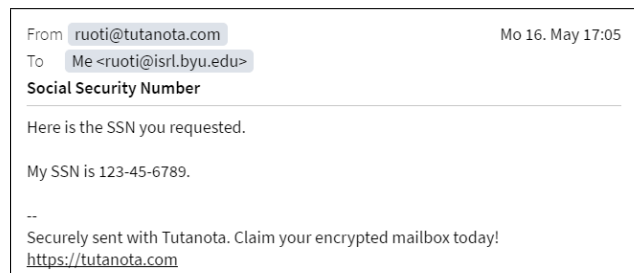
From ruoti@tutanota.com Mo 16. May 17:05
To Me <ruoti@isrl.byu.edu>
Social Security Number

Here is the SSN you requested.

My SSN is 123-45-6789.

--
Securely sent with Tutanota. Claim your encrypted mailbox today!
https://tutanota.com